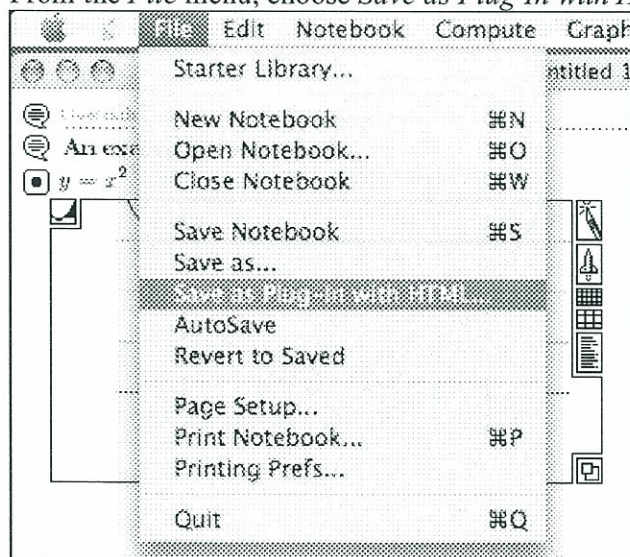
From the File menu, choose Save as Plug-In with H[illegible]

File Edit Notebook Compute Graph

ntitled 1

An exa

$y = x^2$

Starter Library...

New Notebook ⌘N
Open Notebook... ⌘O
Close Notebook ⌘W

Save Notebook ⌘S
Save as...
Save as Plug-In with HTML...
AutoSave
Revert to Saved

Page Setup...
Print Notebook... ⌘P
Printing Prefs...

Quit ⌘Q